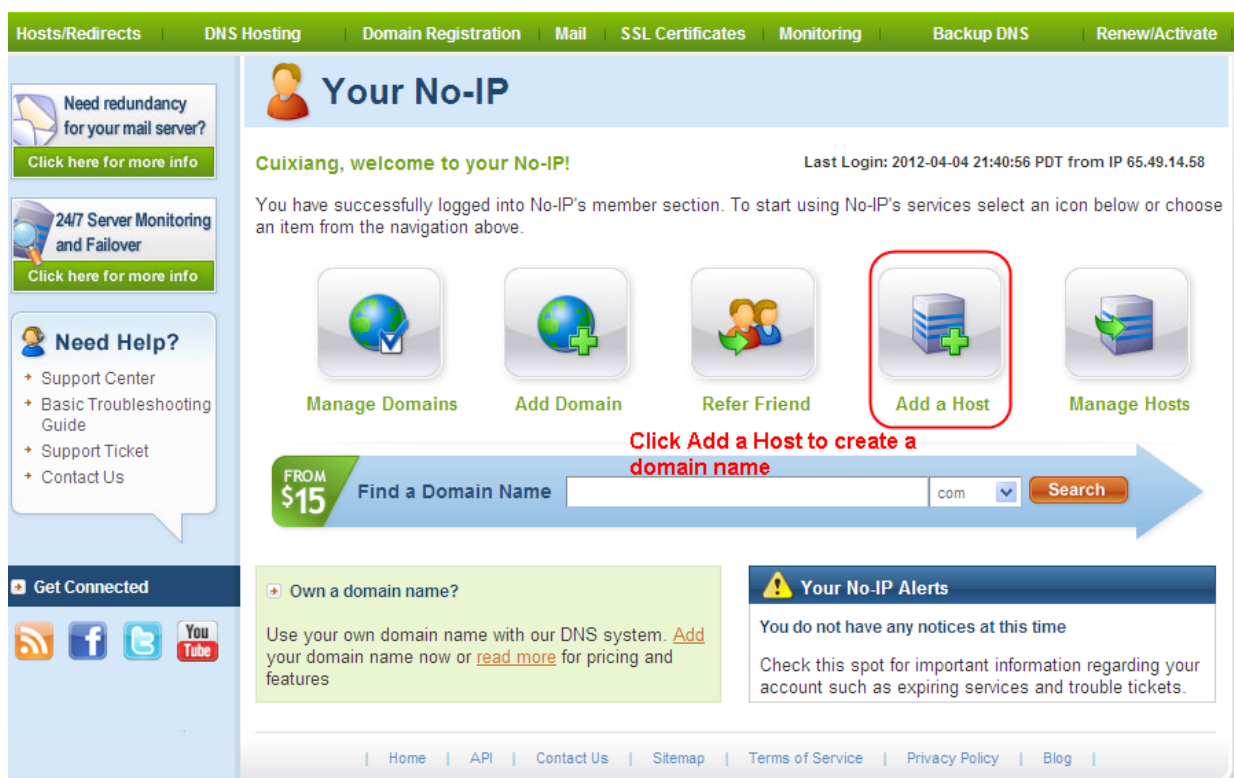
Hosts/Redirects | DNS Hosting | Domain Registration | Mail | SSL Certificates | Monitoring | Backup DNS | Renew/Activate

Need redundancy for your mail server?
Click here for more info

24/7 Server Monitoring and Failover
Click here for more info

Need Help?
Support Center
Basic Troubleshooting Guide
Support Ticket
Contact Us

Get Connected

You Tube

Your No-IP

Cuixiang, welcome to your No-IP!

Last Login: 2012-04-04 21:40:56 PDT from IP 65.49.14.58

You have successfully logged into No-IP's member section. To start using No-IP's services select an icon below or choose an item from the navigation above.

Manage Domains
Add Domain
Refer Friend
Add a Host
Manage Hosts

Click Add a Host to create a domain name

FROM $15
Find a Domain Name
com
Search

Own a domain name?

Use your own domain name with our DNS system. Add your domain name now or read more for pricing and features

Your No-IP Alerts

You do not have any notices at this time

Check this spot for important information regarding your account such as expiring services and trouble tickets.

| Home | API | Contact Us | Sitemap | Terms of Service | Privacy Policy | Blog |